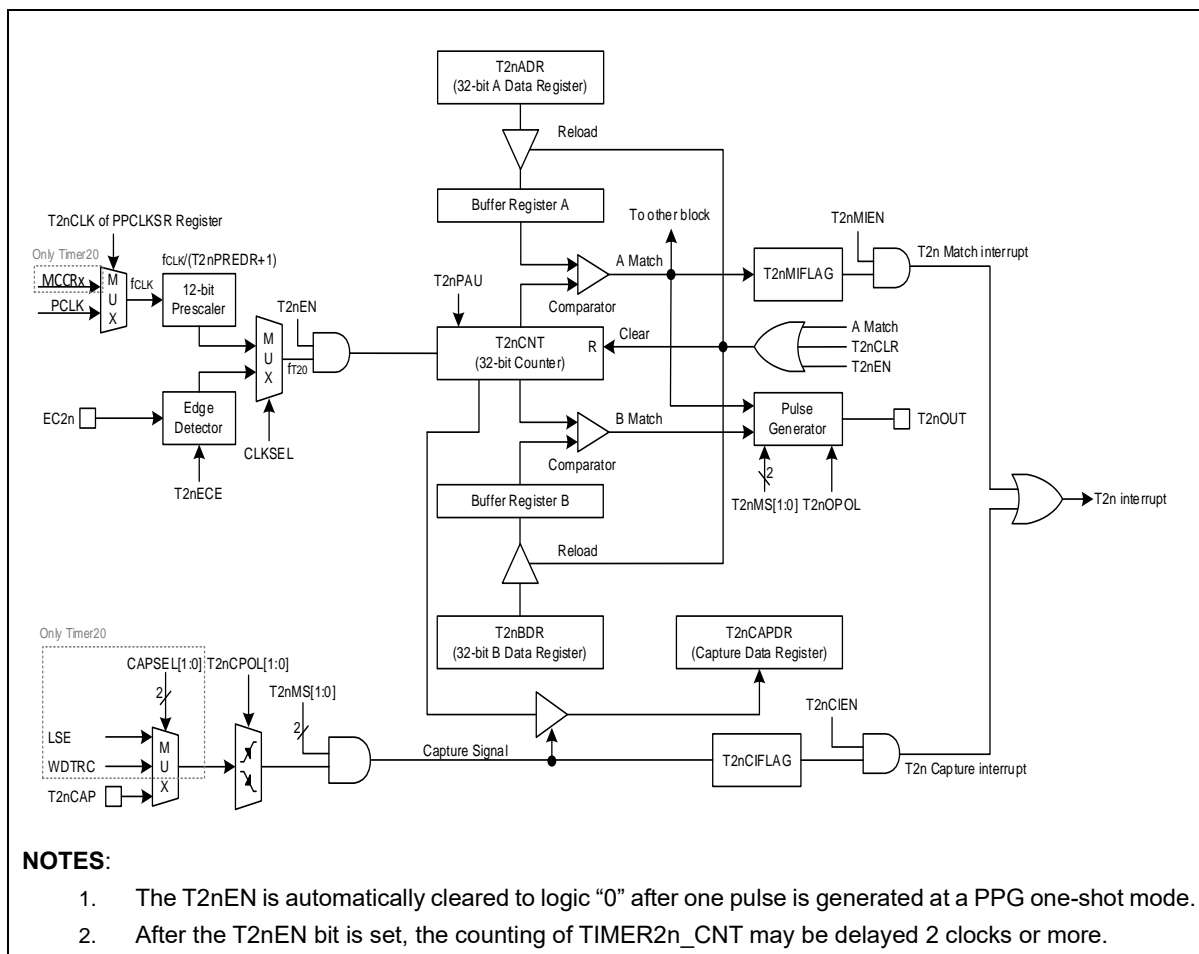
T2nADR
(32-bit A Data Register)

Reload

Buffer Register A

To other block

T2nMIEN

T2n Match interrupt

T2nCLK of PPCLKSR Register

Only Timer20

$f_{CLK}$/(T2nPREDR+1)

MCCRx

PCLK

M
U
X

$f_{CLK}$

12-bit
Prescaler

T2nEN

T2nPAU

A Match

Comparator

T2nMIFLAG

M
U
X

$f_{T20}$

T2nCNT
(32-bit Counter)

R

Clear

A Match

T2nCLR

T2nEN

EC2n

Edge
Detector

CLKSEL

T2nECE

B Match

Comparator

Pulse
Generator

T2nOUT

2

T2nMS[1:0] T2nOPOL

T2n interrupt

Buffer Register B

Reload

T2nBDR
(32-bit B Data Register)

T2nCAPDR
(Capture Data Register)

Only Timer20

CAPSEL[1:0]

T2nCPOL[1:0]

2

T2nMS[1:0]

2

LSE

WDTRC

T2nCAP

M
U
X

Capture Signal

T2nCIEN

T2nCIFLAG

T2n Capture interrupt

**NOTES**:

1. The T2nEN is automatically cleared to logic “0” after one pulse is generated at a PPG one-shot mode.
2. After the T2nEN bit is set, the counting of TIMER2n_CNT may be delayed 2 clocks or more.